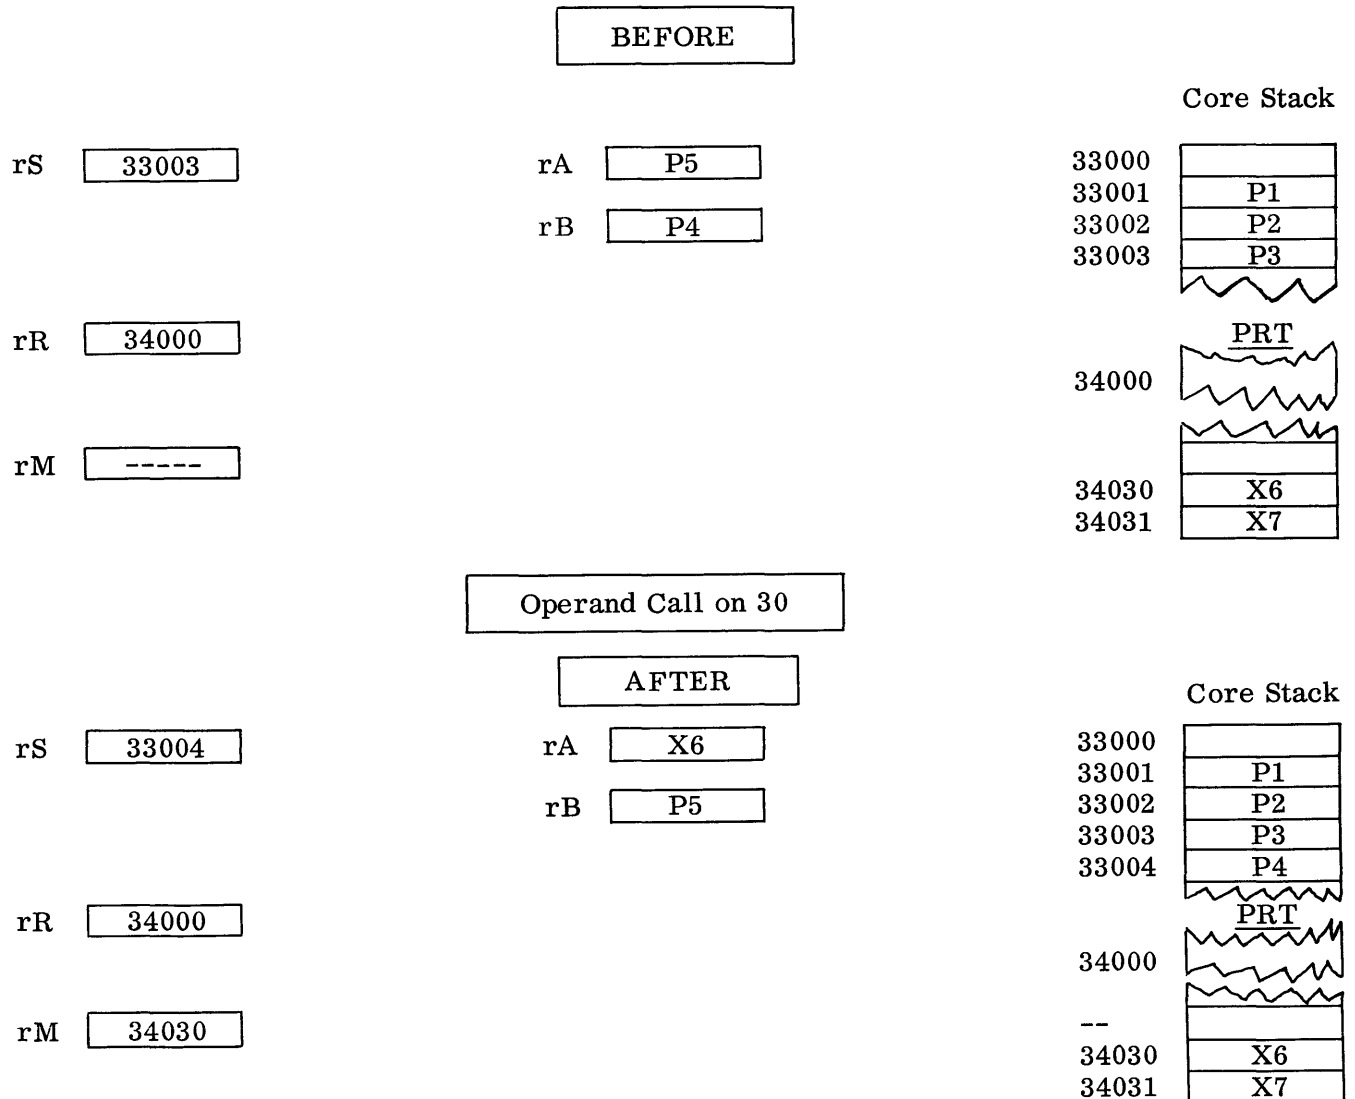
BEFORE

Core Stack

rS 33003

rA P5

rB P4

33000
33001 P1
33002 P2
33003 P3

rR 34000

PRT

34000

rM -----

34030 X6
34031 X7

Operand Call on 30

AFTER

Core Stack

rS 33004

rA X6

rB P5

33000
33001 P1
33002 P2
33003 P3
33004 P4

rR 34000

PRT

34000

rM 34030

--
34030 X6
34031 X7